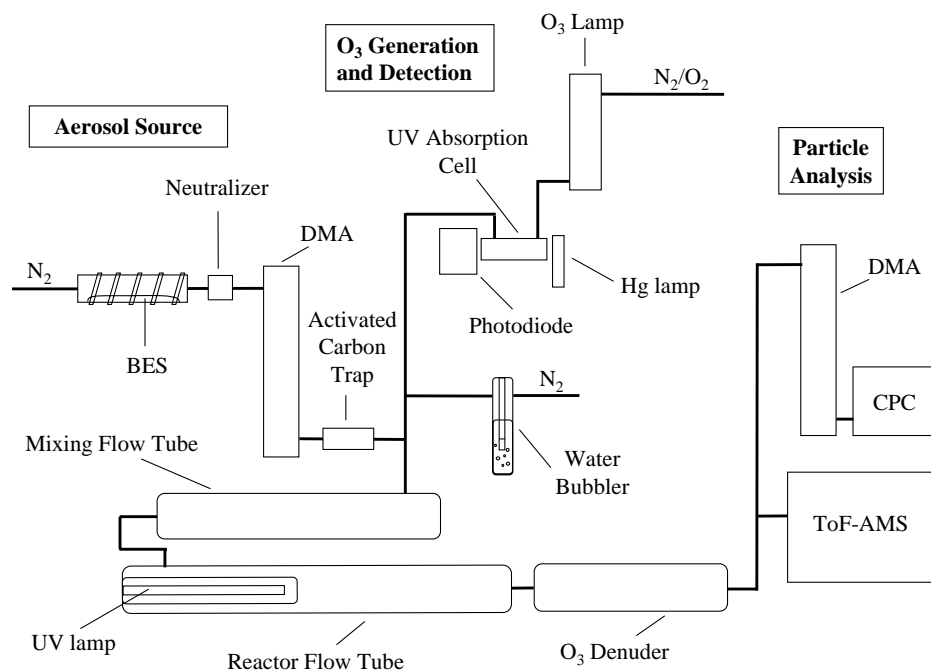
$O_3$ Generation and Detection

$O_3$ Lamp

$N_2/O_2$

Aerosol Source

UV Absorption Cell

Particle Analysis

Neutralizer

DMA

$N_2$

Hg lamp

DMA

Photodiode

Activated Carbon Trap

BES

$N_2$

CPC

Mixing Flow Tube

Water Bubbler

ToF-AMS

UV lamp

Reactor Flow Tube

$O_3$ Denuder